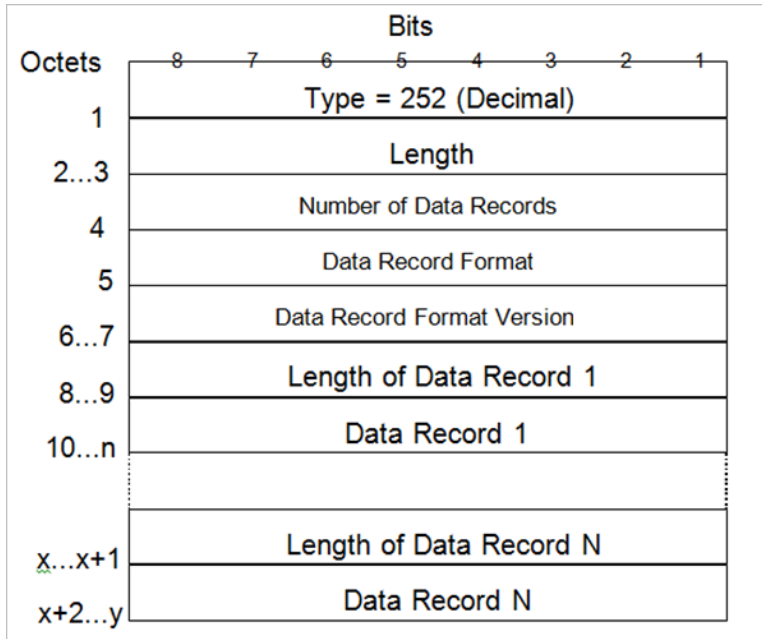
Bits

Octets 8 7 6 5 4 3 2 1

| Octets | |
|---|---|
| 1 | Type = 252 (Decimal) |
| 2...3 | Length |
| 4 | Number of Data Records |
| 5 | Data Record Format |
| 6...7 | Data Record Format Version |
| 8...9 | Length of Data Record 1 |
| 10...n | Data Record 1 |
| | |
| x...x+1 | Length of Data Record N |
| x+2...y | Data Record N |